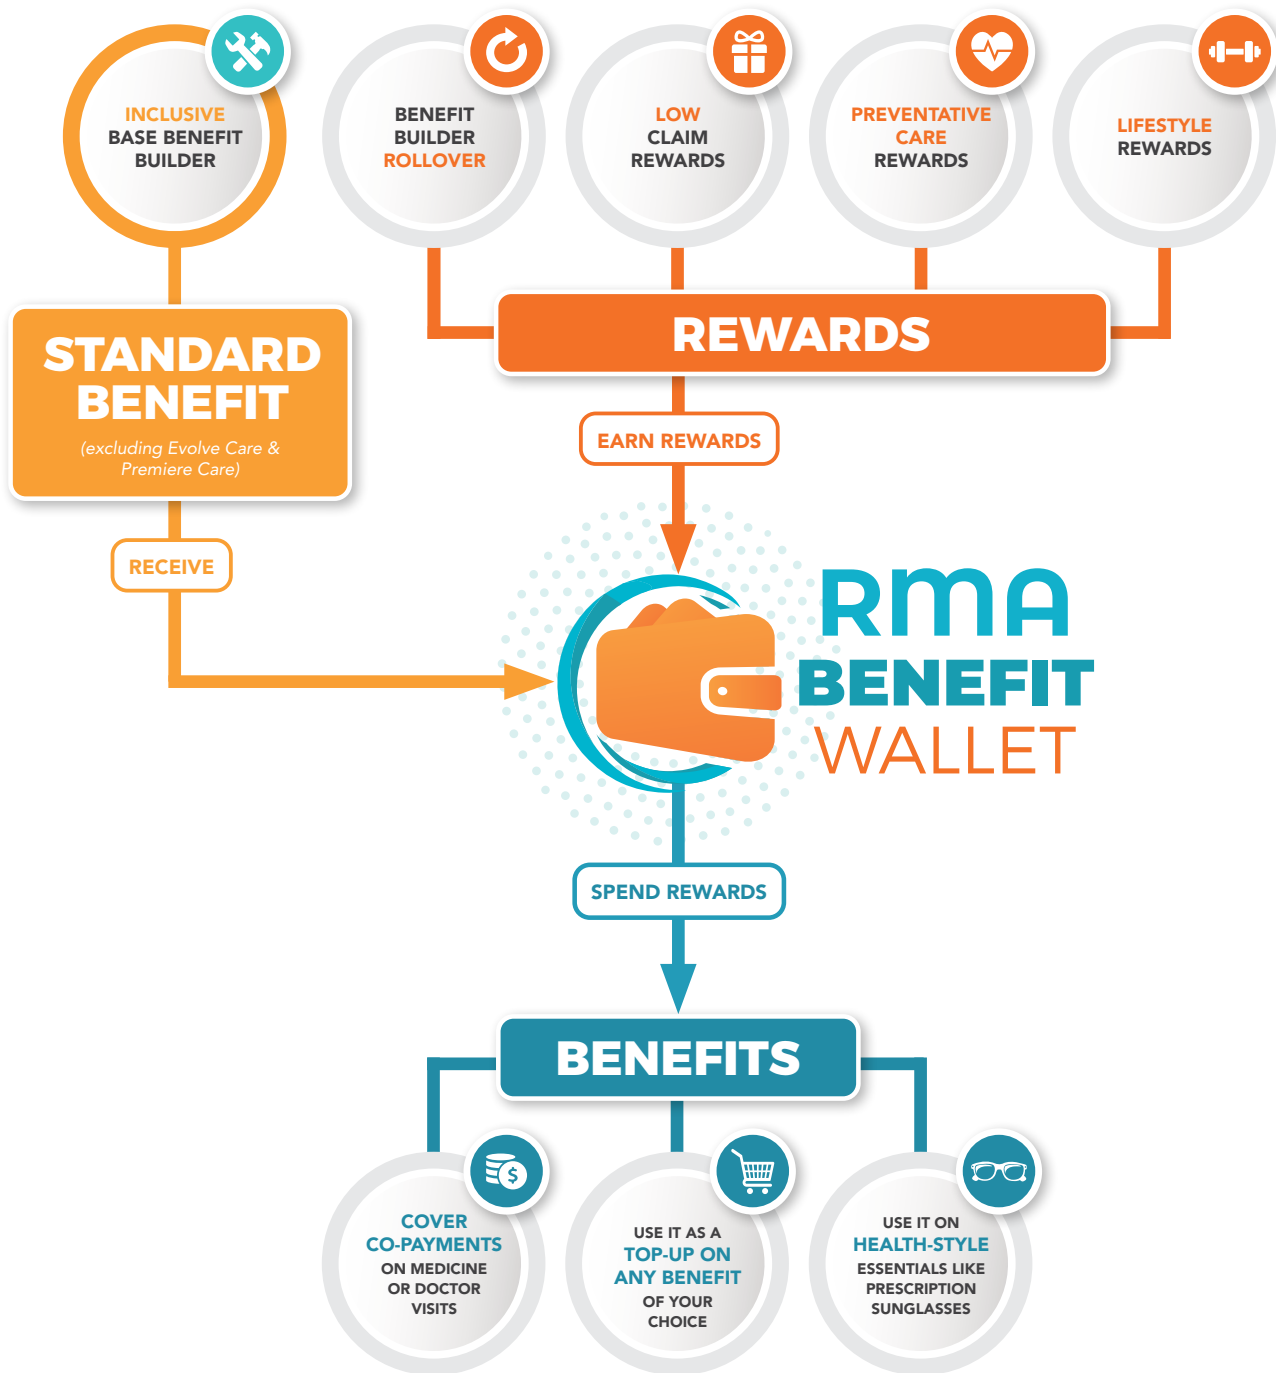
INCLUSIVE BASE BENEFIT BUILDER

BENEFIT BUILDER ROLLOVER

LOW CLAIM REWARDS

PREVENTATIVE CARE REWARDS

LIFESTYLE REWARDS

STANDARD BENEFIT

(excluding Evolve Care & Premiere Care)

REWARDS

EARN REWARDS

RECEIVE

RMA BENEFIT WALLET

SPEND REWARDS

BENEFITS

COVER CO-PAYMENTS ON MEDICINE OR DOCTOR VISITS

USE IT AS A TOP-UP ON ANY BENEFIT OF YOUR CHOICE

USE IT ON HEALTH-STYLE ESSENTIALS LIKE PRESCRIPTION SUNGLASSES